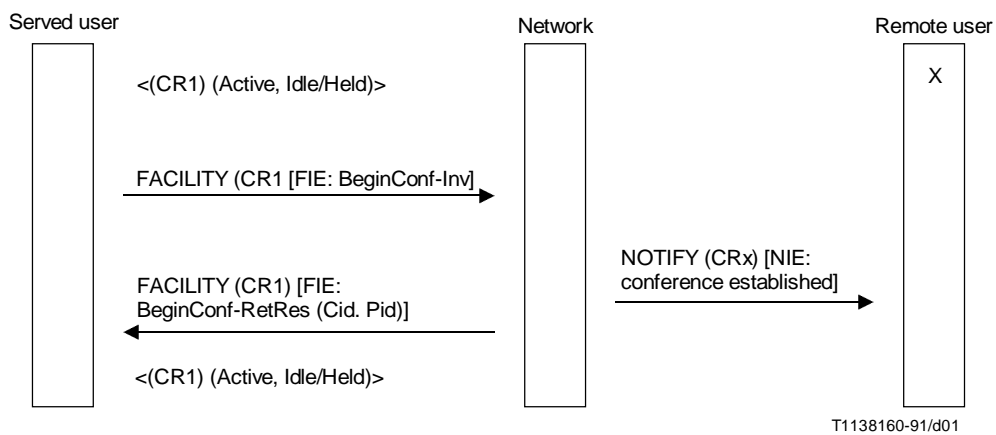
Served user

Network

Remote user

X

<(CR1) (Active, Idle/Held)>

FACILITY (CR1 [FIE: BeginConf-Inv]

NOTIFY (CRx) [NIE: conference established]

FACILITY (CR1) [FIE: BeginConf-RetRes (Cid. Pid)]

<(CR1) (Active, Idle/Held)>

T1138160-91/d01